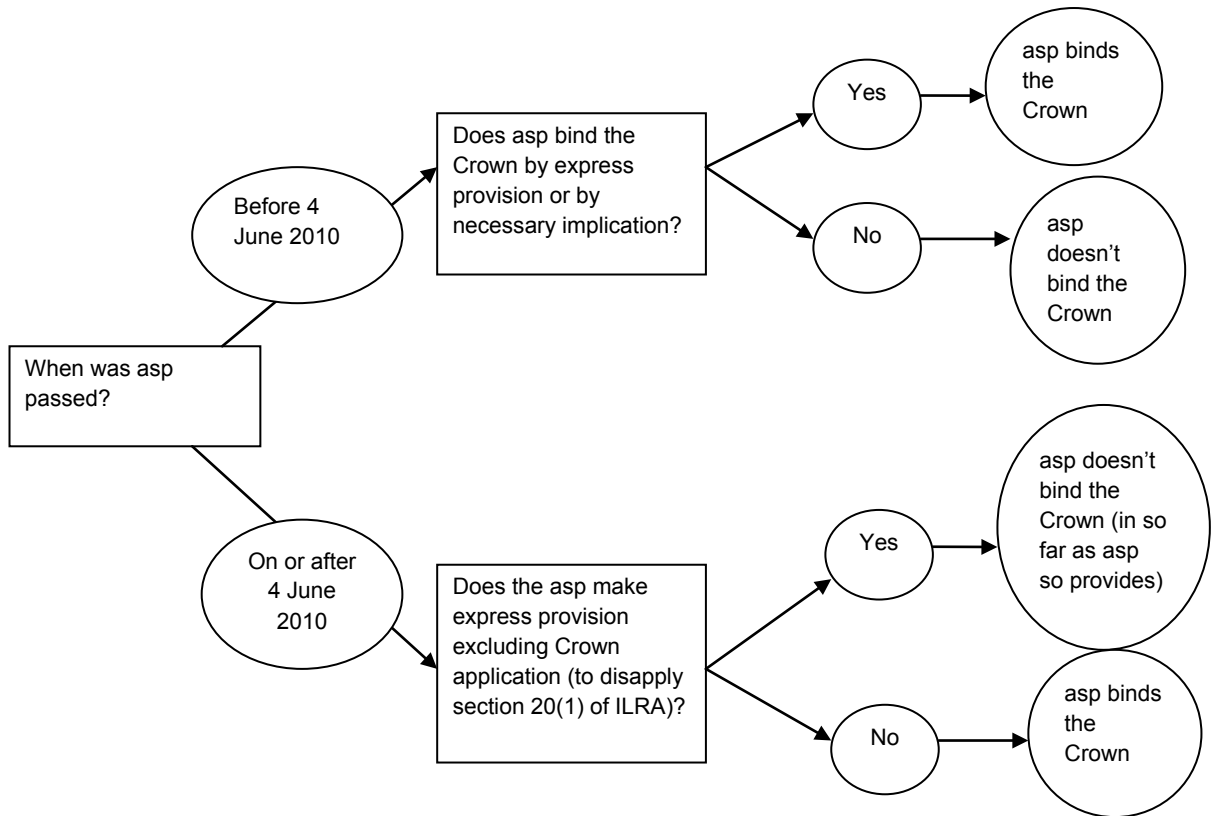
When was asp passed?

Before 4 June 2010

Does asp bind the Crown by express provision or by necessary implication?

Yes

asp binds the Crown

No

asp doesn’t bind the Crown

On or after 4 June 2010

Does the asp make express provision excluding Crown application (to disapply section 20(1) of ILRA)?

Yes

asp doesn’t bind the Crown (in so far as asp so provides)

No

asp binds the Crown